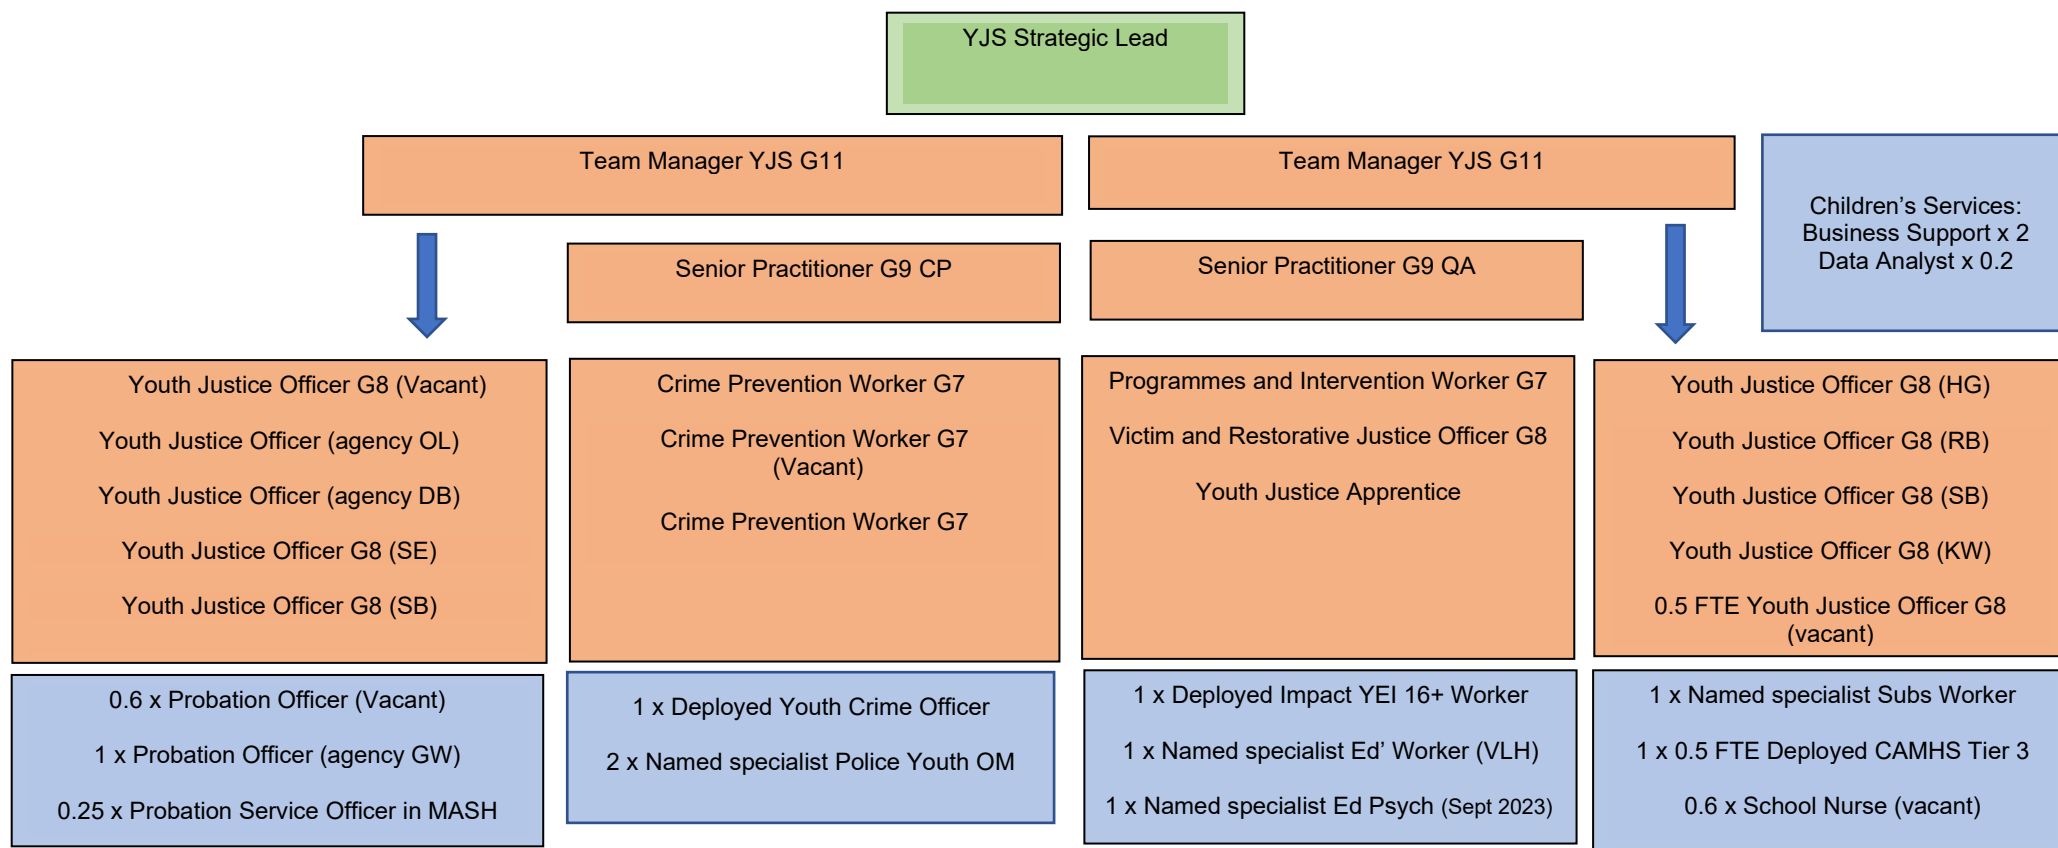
YJS Strategic Lead

Team Manager YJS G11

Team Manager YJS G11

Children’s Services:
Business Support x 2
Data Analyst x 0.2

Senior Practitioner G9 CP

Senior Practitioner G9 QA

Youth Justice Officer G8 (Vacant)

Youth Justice Officer (agency OL)

Youth Justice Officer (agency DB)

Youth Justice Officer G8 (SE)

Youth Justice Officer G8 (SB)

Crime Prevention Worker G7

Crime Prevention Worker G7 (Vacant)

Crime Prevention Worker G7

Programmes and Intervention Worker G7

Victim and Restorative Justice Officer G8

Youth Justice Apprentice

Youth Justice Officer G8 (HG)

Youth Justice Officer G8 (RB)

Youth Justice Officer G8 (SB)

Youth Justice Officer G8 (KW)

0.5 FTE Youth Justice Officer G8 (vacant)

0.6 x Probation Officer (Vacant)

1 x Probation Officer (agency GW)

0.25 x Probation Service Officer in MASH

1 x Deployed Youth Crime Officer

2 x Named specialist Police Youth OM

1 x Deployed Impact YEI 16+ Worker

1 x Named specialist Ed’ Worker (VLH)

1 x Named specialist Ed Psych (Sept 2023)

1 x Named specialist Subs Worker

1 x 0.5 FTE Deployed CAMHS Tier 3

0.6 x School Nurse (vacant)